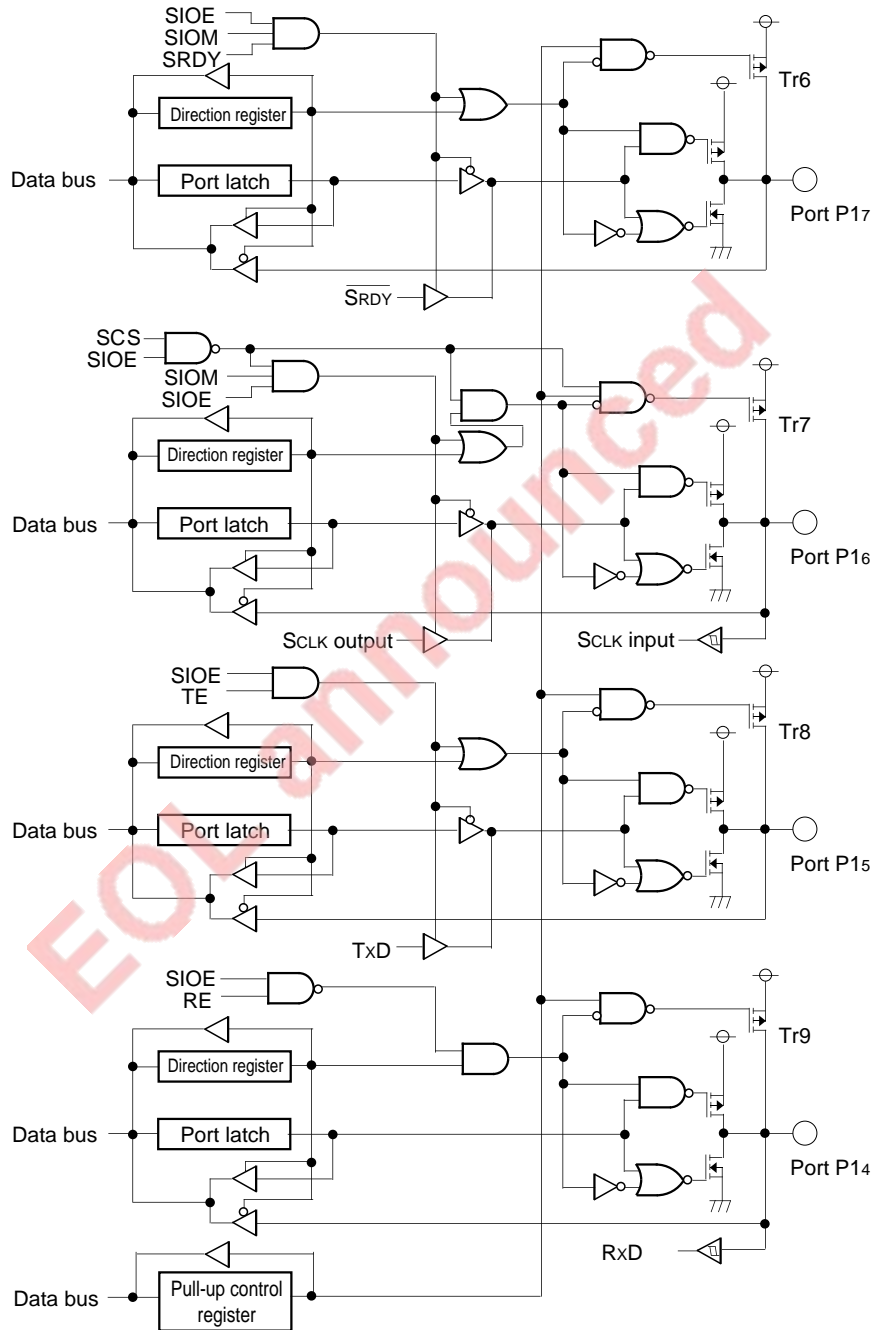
SIOE
SIOM
SRDY
Direction register
Data bus
Port latch
Tr6
Port P17
$\overline{\text{SRDY}}$

SCS
SIOE
SIOM
SIOE
Direction register
Data bus
Port latch
Tr7
Port P16
SCLK output
SCLK input

SIOE
TE
Direction register
Data bus
Port latch
Tr8
Port P15
TxD

SIOE
RE
Direction register
Data bus
Port latch
Tr9
Port P14
RxD

Data bus
Pull-up control register

EOL announced